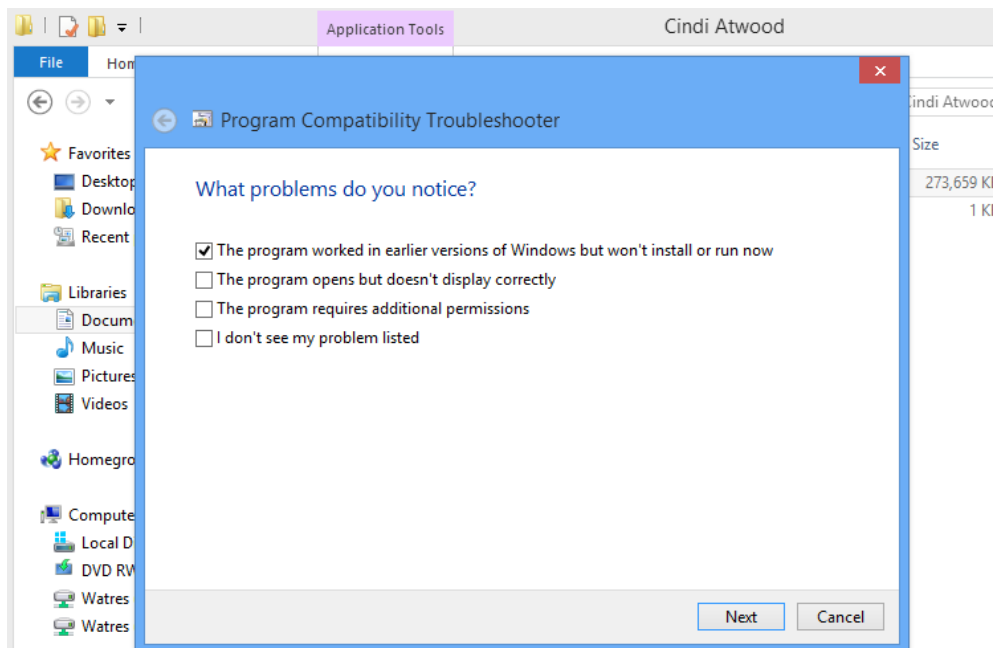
Application Tools

Cindi Atwood

File

Hom

Cindi Atwood

Favorites

Desktop

Downlo

Recent

Libraries

Docum

Music

Pictures

Videos

Homegro

Compute

Local D

DVD RW

Watres

Watres

Size

273,659 KI

1 KI

✕

Program Compatibility Troubleshooter

What problems do you notice?

☑ The program worked in earlier versions of Windows but won't install or run now

☐ The program opens but doesn't display correctly

☐ The program requires additional permissions

☐ I don't see my problem listed

Next

Cancel